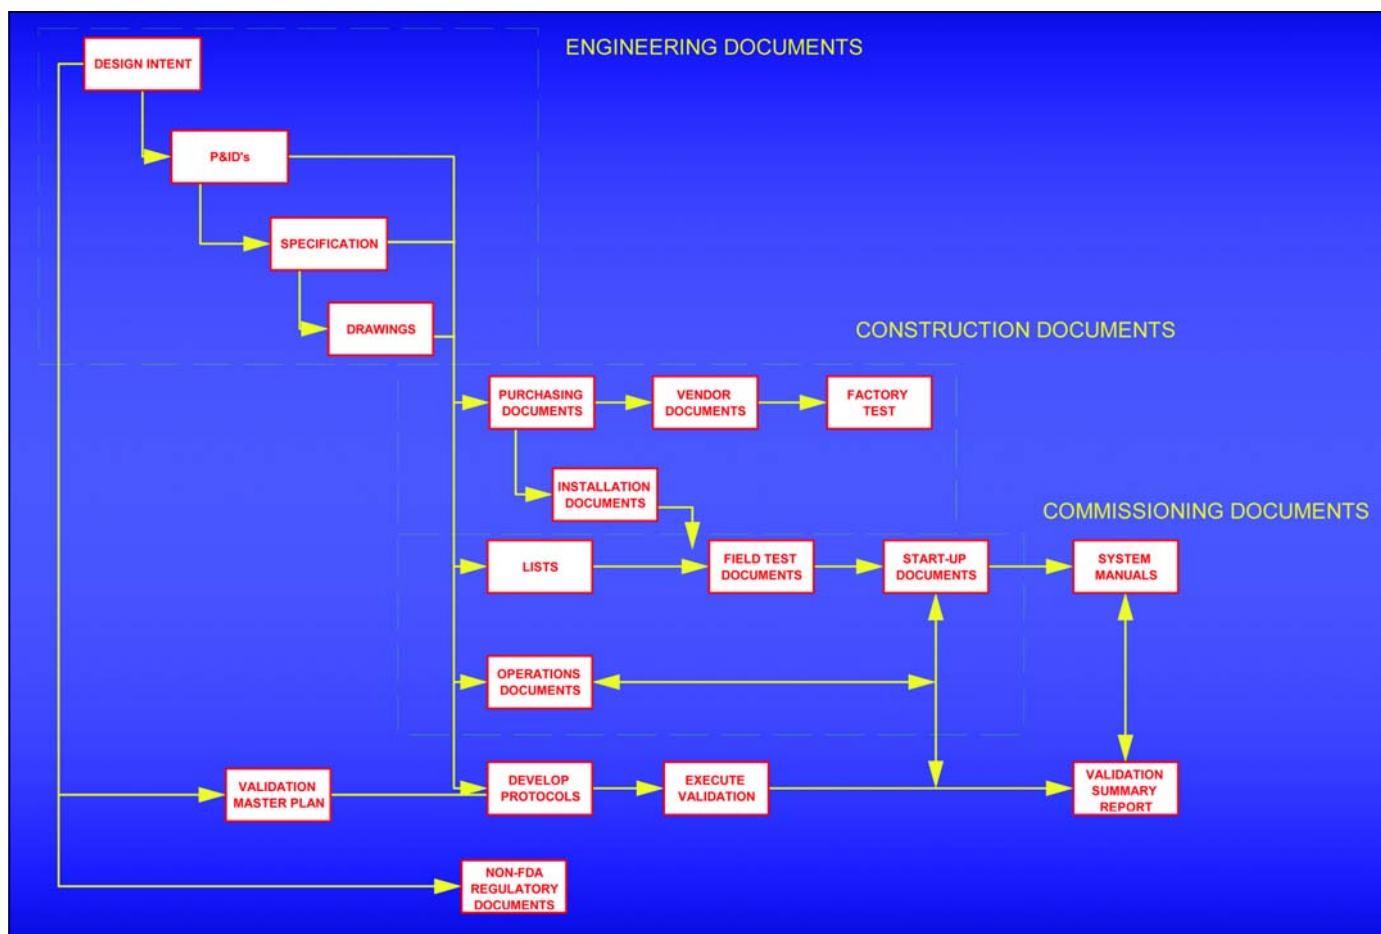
ENGINEERING DOCUMENTS

DESIGN INTENT

P&ID's

SPECIFICATION

DRAWINGS

CONSTRUCTION DOCUMENTS

PURCHASING DOCUMENTS

VENDOR DOCUMENTS

FACTORY TEST

INSTALLATION DOCUMENTS

COMMISSIONING DOCUMENTS

LISTS

FIELD TEST DOCUMENTS

START-UP DOCUMENTS

SYSTEM MANUALS

OPERATIONS DOCUMENTS

VALIDATION MASTER PLAN

DEVELOP PROTOCOLS

EXECUTE VALIDATION

VALIDATION SUMMARY REPORT

NON-FDA REGULATORY DOCUMENTS